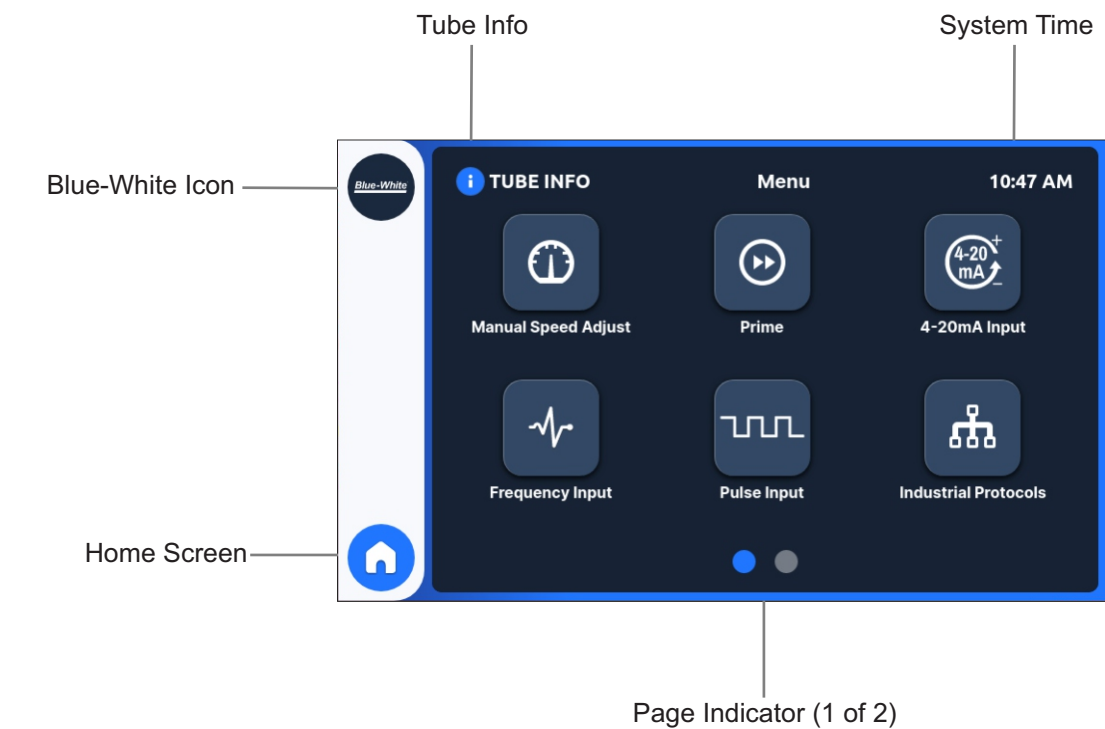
Tube Info

System Time

Blue-White Icon

Blue-White

TUBE INFO

Menu

10:47 AM

Manual Speed Adjust

Prime

4-20 mA

4-20mA Input

Frequency Input

Pulse Input

Industrial Protocols

Home Screen

Page Indicator (1 of 2)